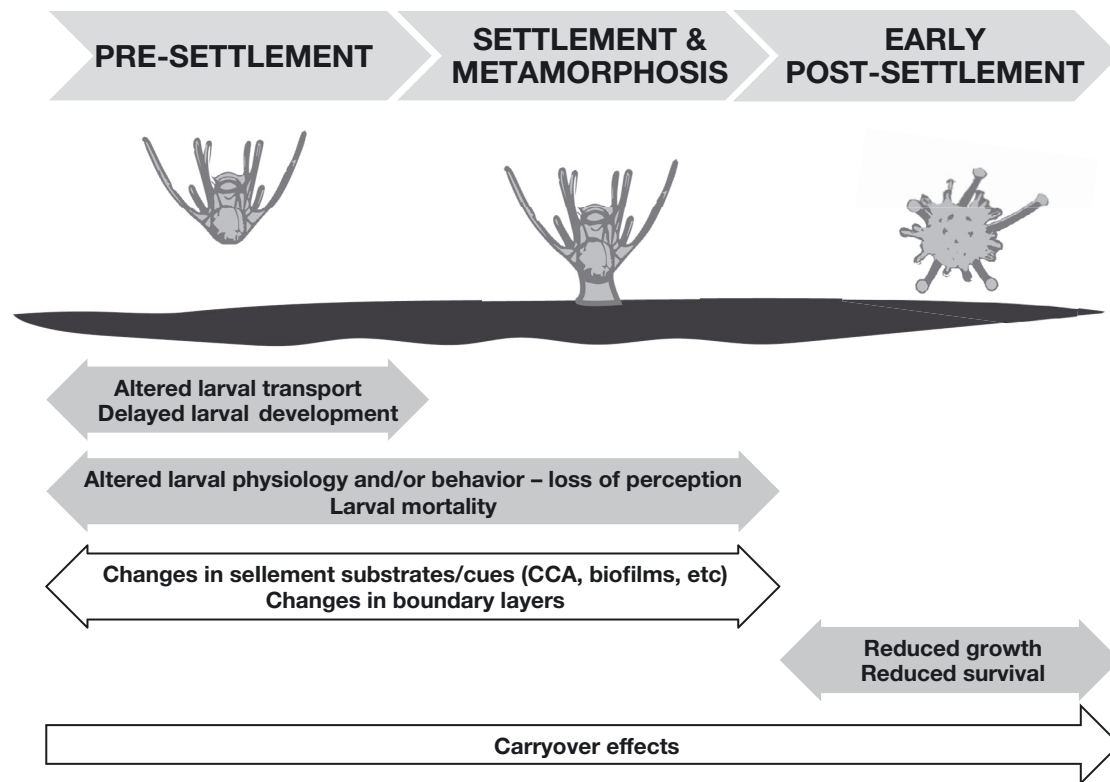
PRE-SETTLEMENT

SETTLEMENT & METAMORPHOSIS

EARLY POST-SETTLEMENT

Altered larval transport
Delayed larval development

Altered larval physiology and/or behavior – loss of perception
Larval mortality

Changes in sellement substrates/cues (CCA, biofilms, etc)
Changes in boundary layers

Reduced growth
Reduced survival

Carryover effects